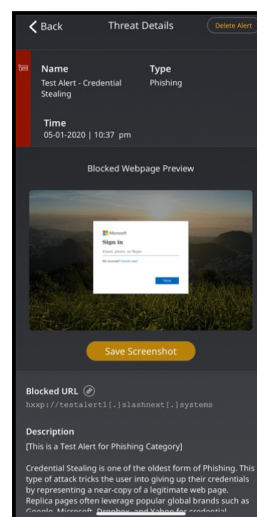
Back

Threat Details

Delete Alert

Name
Test Alert - Credential Stealing

Type
Phishing

Time
05-01-2020 | 10:37 pm

Blocked Webpage Preview

Microsoft
Sign in
Email, phone, or Skype
No account? Create one!
Next

Save Screenshot

Blocked URL
hxxp://testalert1[.]slashnext[.]systems

Description
[This is a Test Alert for Phishing Category]

Credential Stealing is one of the oldest form of Phishing. This type of attack tricks the user into giving up their credentials by representing a near-copy of a legitimate web page. Replica pages often leverage popular global brands such as Google, Microsoft, Dropbox, and Yahoo for credential